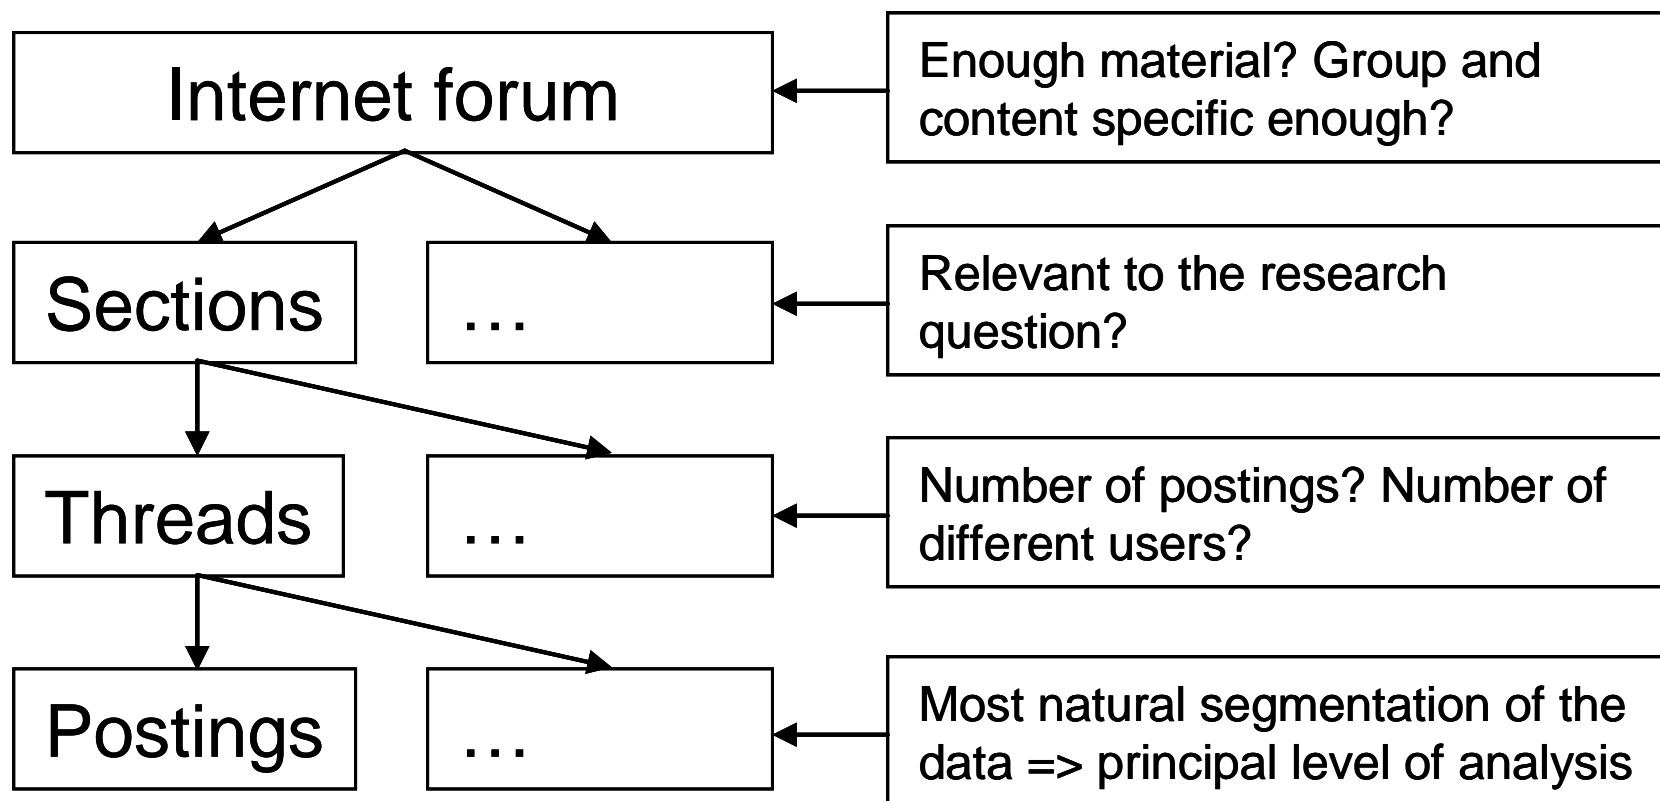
Internet forum

Enough material? Group and content specific enough?

Sections

…

Relevant to the research question?

Threads

…

Number of postings? Number of different users?

Postings

…

Most natural segmentation of the data => principal level of analysis